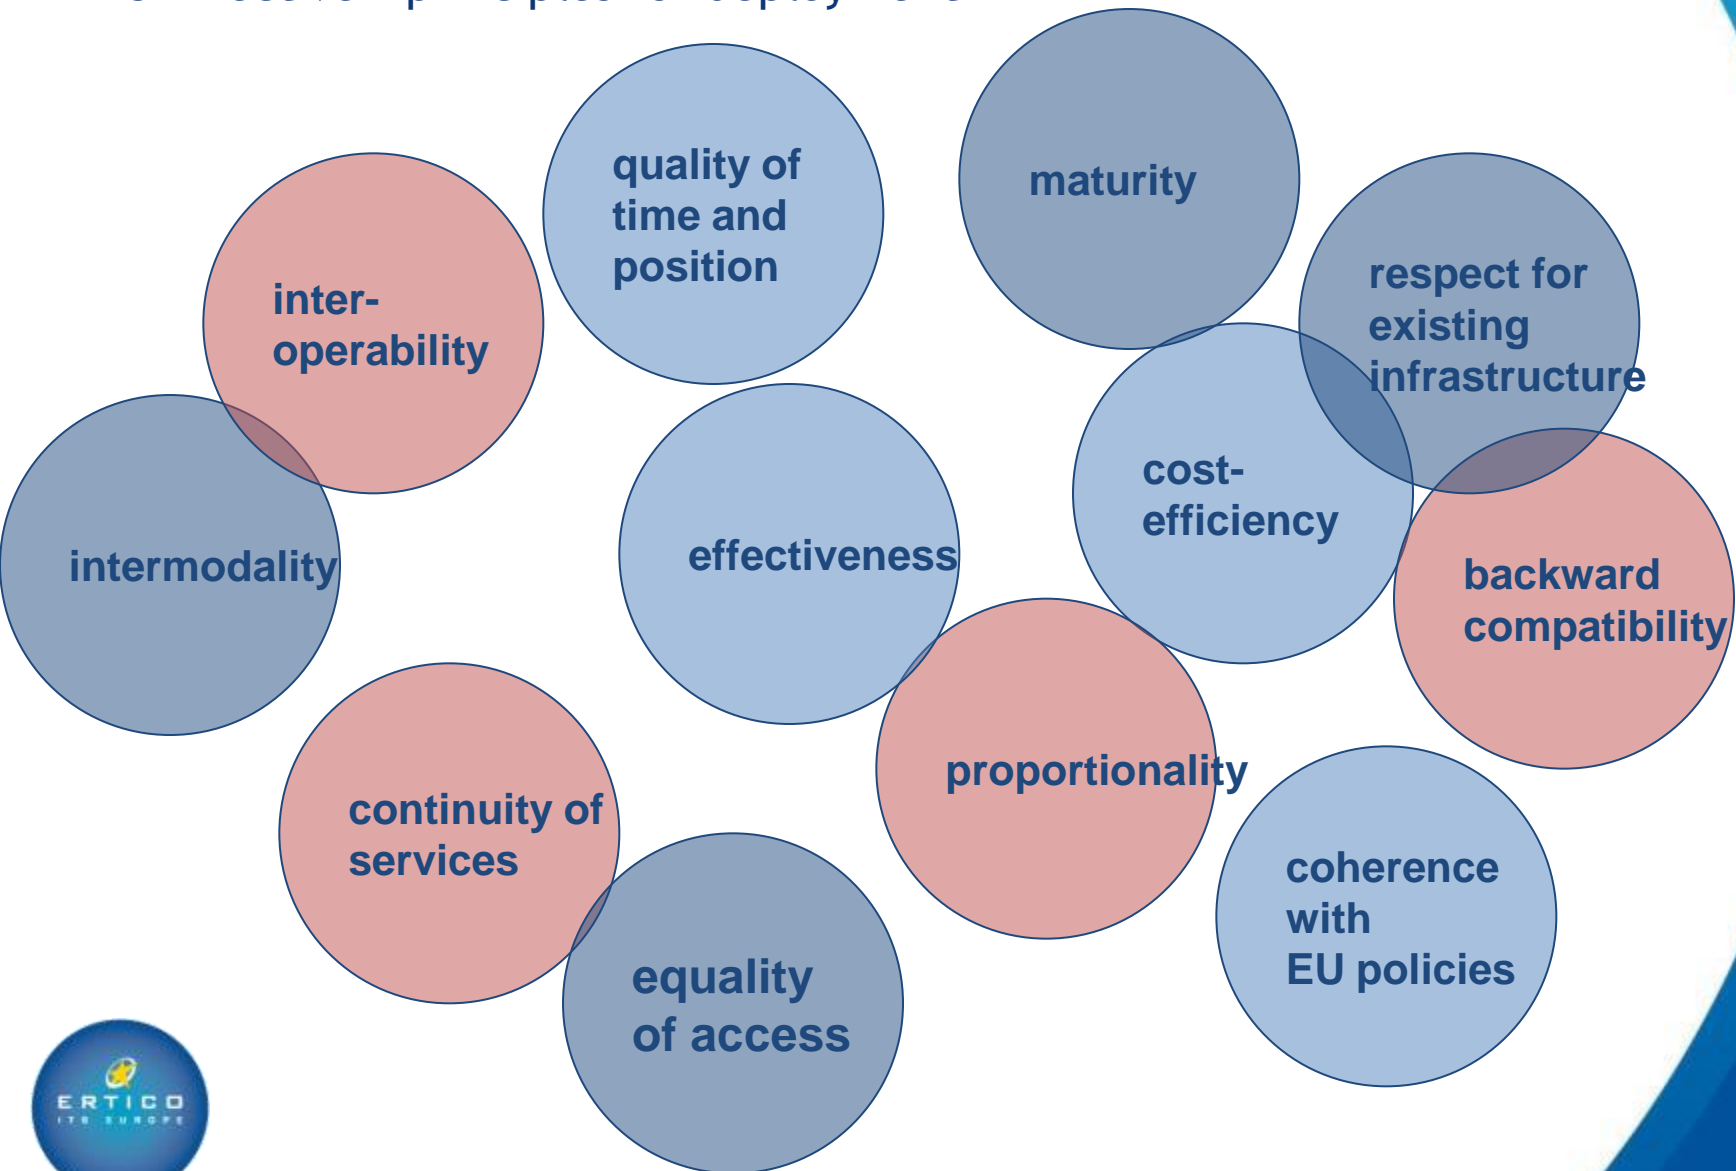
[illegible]

quality of time and position

maturity

inter-operability

respect for existing infrastructure

intermodality

effectiveness

cost-efficiency

backward compatibility

proportionality

continuity of services

coherence with EU policies

equality of access

ERTICO
ITS EUROPE